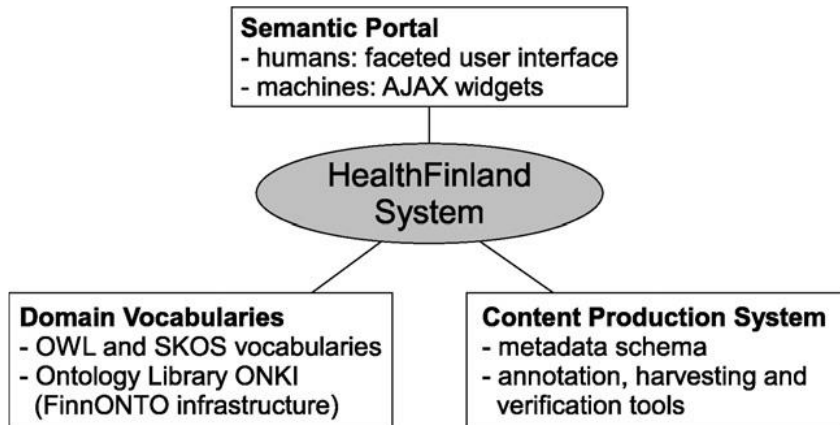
**Semantic Portal**
- humans: faceted user interface
- machines: AJAX widgets

HealthFinland System

**Domain Vocabularies**
- OWL and SKOS vocabularies
- Ontology Library ONKI (FinnONTO infrastructure)

**Content Production System**
- metadata schema
- annotation, harvesting and verification tools